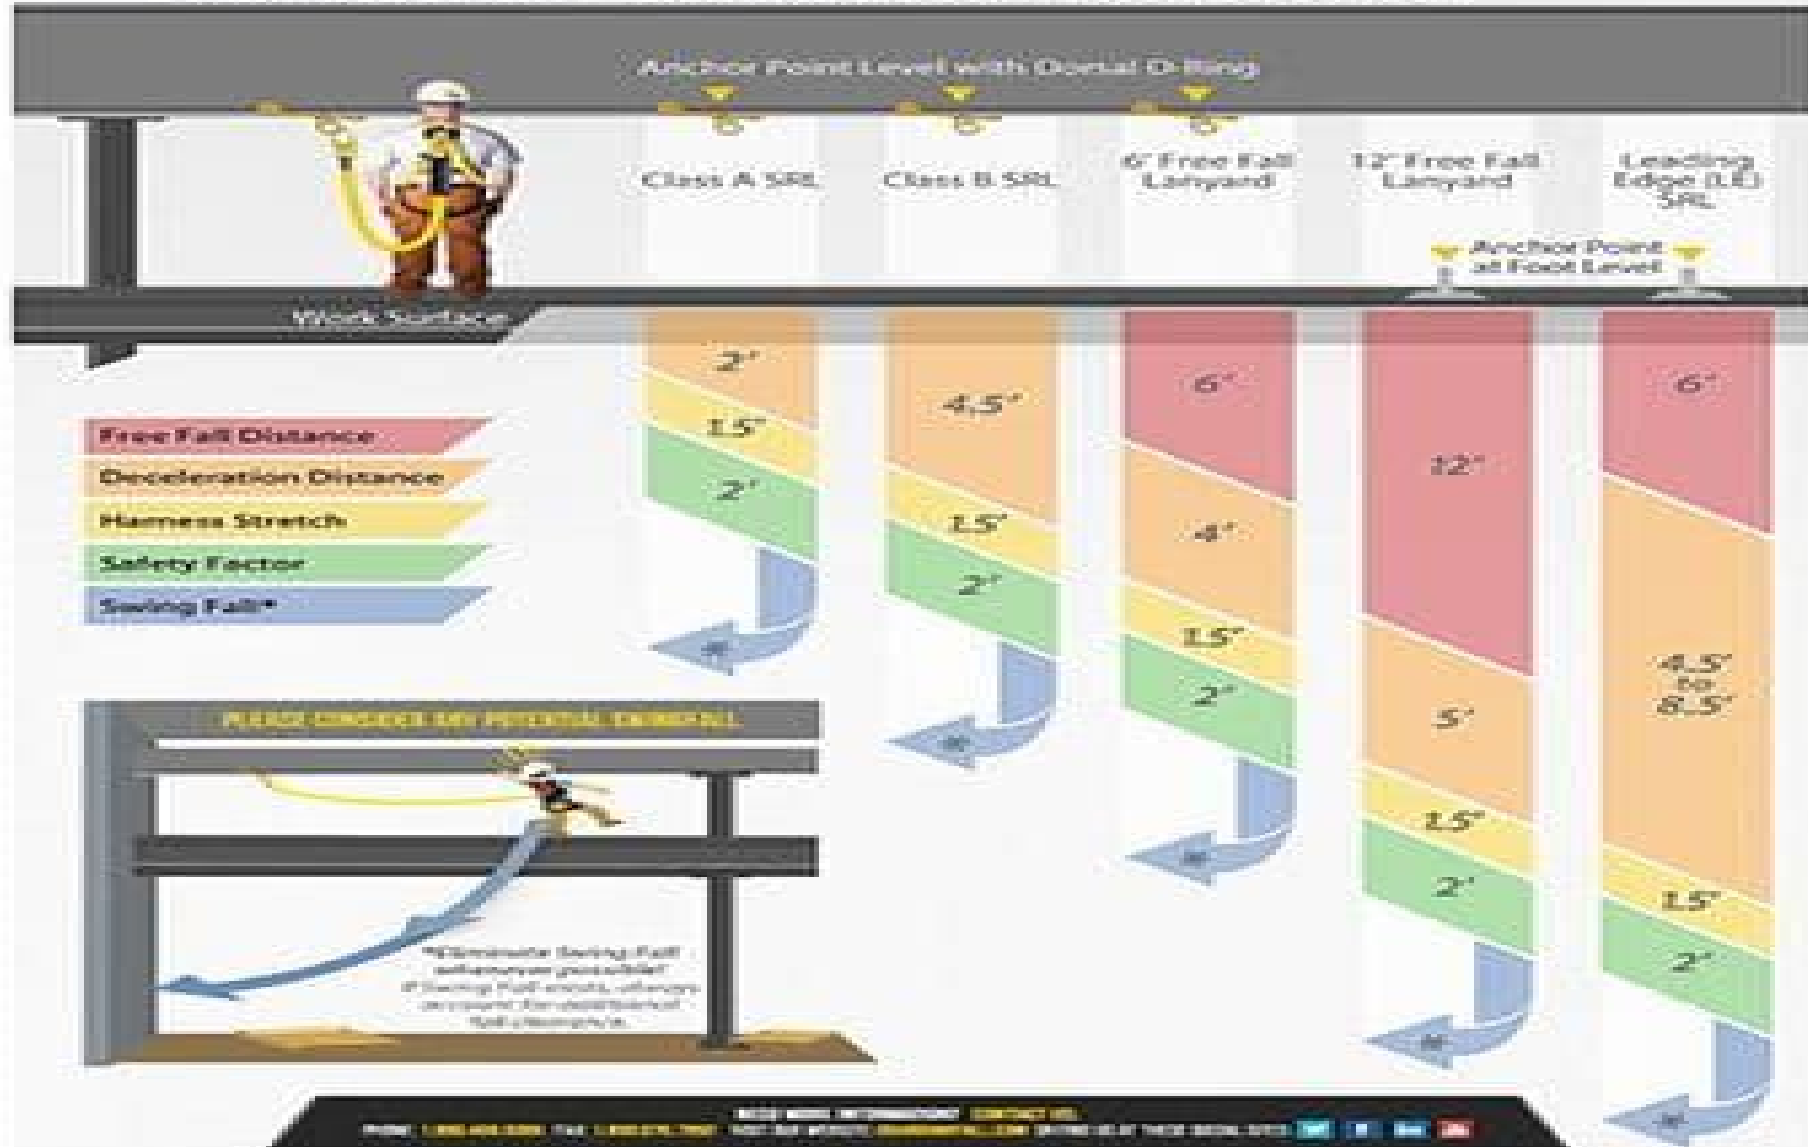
Anchor Point Level with Dorsal D-Ring

Class A SRL

Class B SRL

6' Free Fall Lanyard

12' Free Fall Lanyard

Leading Edge (LE) SRL

Anchor Point at Foot Level

Work Surface

Free Fall Distance

Deceleration Distance

Harness Stretch

Safety Factor

Swing Fall*

2'

1.5'

2'

*

4.5'

1.5'

2'

*

6'

4'

1.5'

2'

*

12'

5'

1.5'

2'

*

6'

4.5' to 8.5'

1.5'

2'

*

PLEASE CONSIDER ANY POTENTIAL SWING FALL

*Eliminate Swing Fall whenever possible! If Swing Fall exists, always account for additional fall clearance.

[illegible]